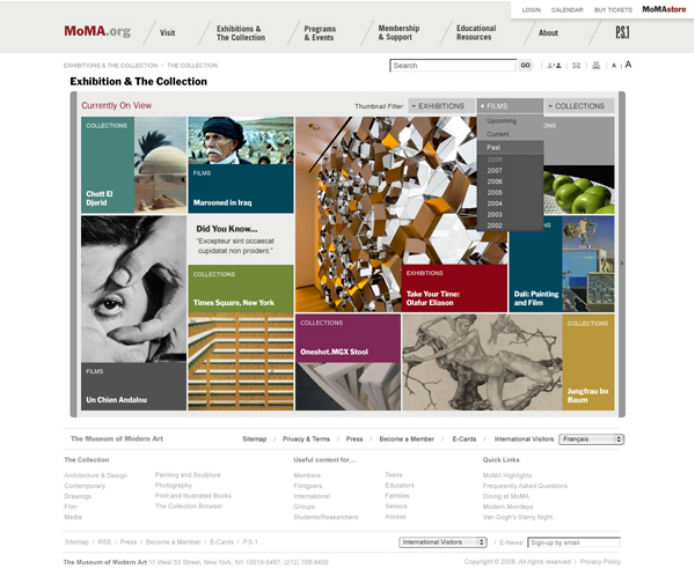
LOGIN CALENDAR BUY TICKETS MoMAstore

MoMA.org Visit Exhibitions & The Collection Programs & Events Membership & Support Educational Resources About P.S.1

EXHIBITIONS & THE COLLECTION > THE COLLECTION

Search GO A A

Exhibition & The Collection

Currently On View

Thumbnail Filter: EXHIBITIONS FILMS COLLECTIONS

Upcoming
Current
Past
2008
2007
2006
2005
2004
2003
2002

COLLECTIONS
Chott El Djerid

FILMS
Marooned in Iraq

Did You Know...
"Excepteur sint occaecat cupidatat non proident."

COLLECTIONS
Times Square, New York

EXHIBITIONS
Take Your Time: Olafur Eliasson

Dali: Painting and Film

COLLECTIONS
Oneshot.MGX Stool

COLLECTIONS
Jungfrau Im Baum

FILMS
Un Chien Andalou

The Museum of Modern Art Sitemap | Privacy & Terms | Press | Become a Member | E-Cards | International Visitors Français

The Collection
Architecture & Design
Contemporary
Drawings
Film
Media
Painting and Sculpture
Photography
Print and Illustrated Books
The Collection Browser

Useful content for...
Members
Filmgoers
International
Groups
Students/Researchers
Teens
Educators
Families
Seniors
Access

Quick Links
MoMA Highlights
Frequently Asked Questions
Dining at MoMA
Modern Mondays
Van Gogh's Starry Night

Sitemap | RSS | Press | Become a Member | E-Cards | P.S.1 International Visitors E-News Sign-up by email

The Museum of Modern Art 11 West 53 Street, New York, NY 10019-5497, (212) 708-9400 Copyright © 2008. All rights reserved | Privacy Policy